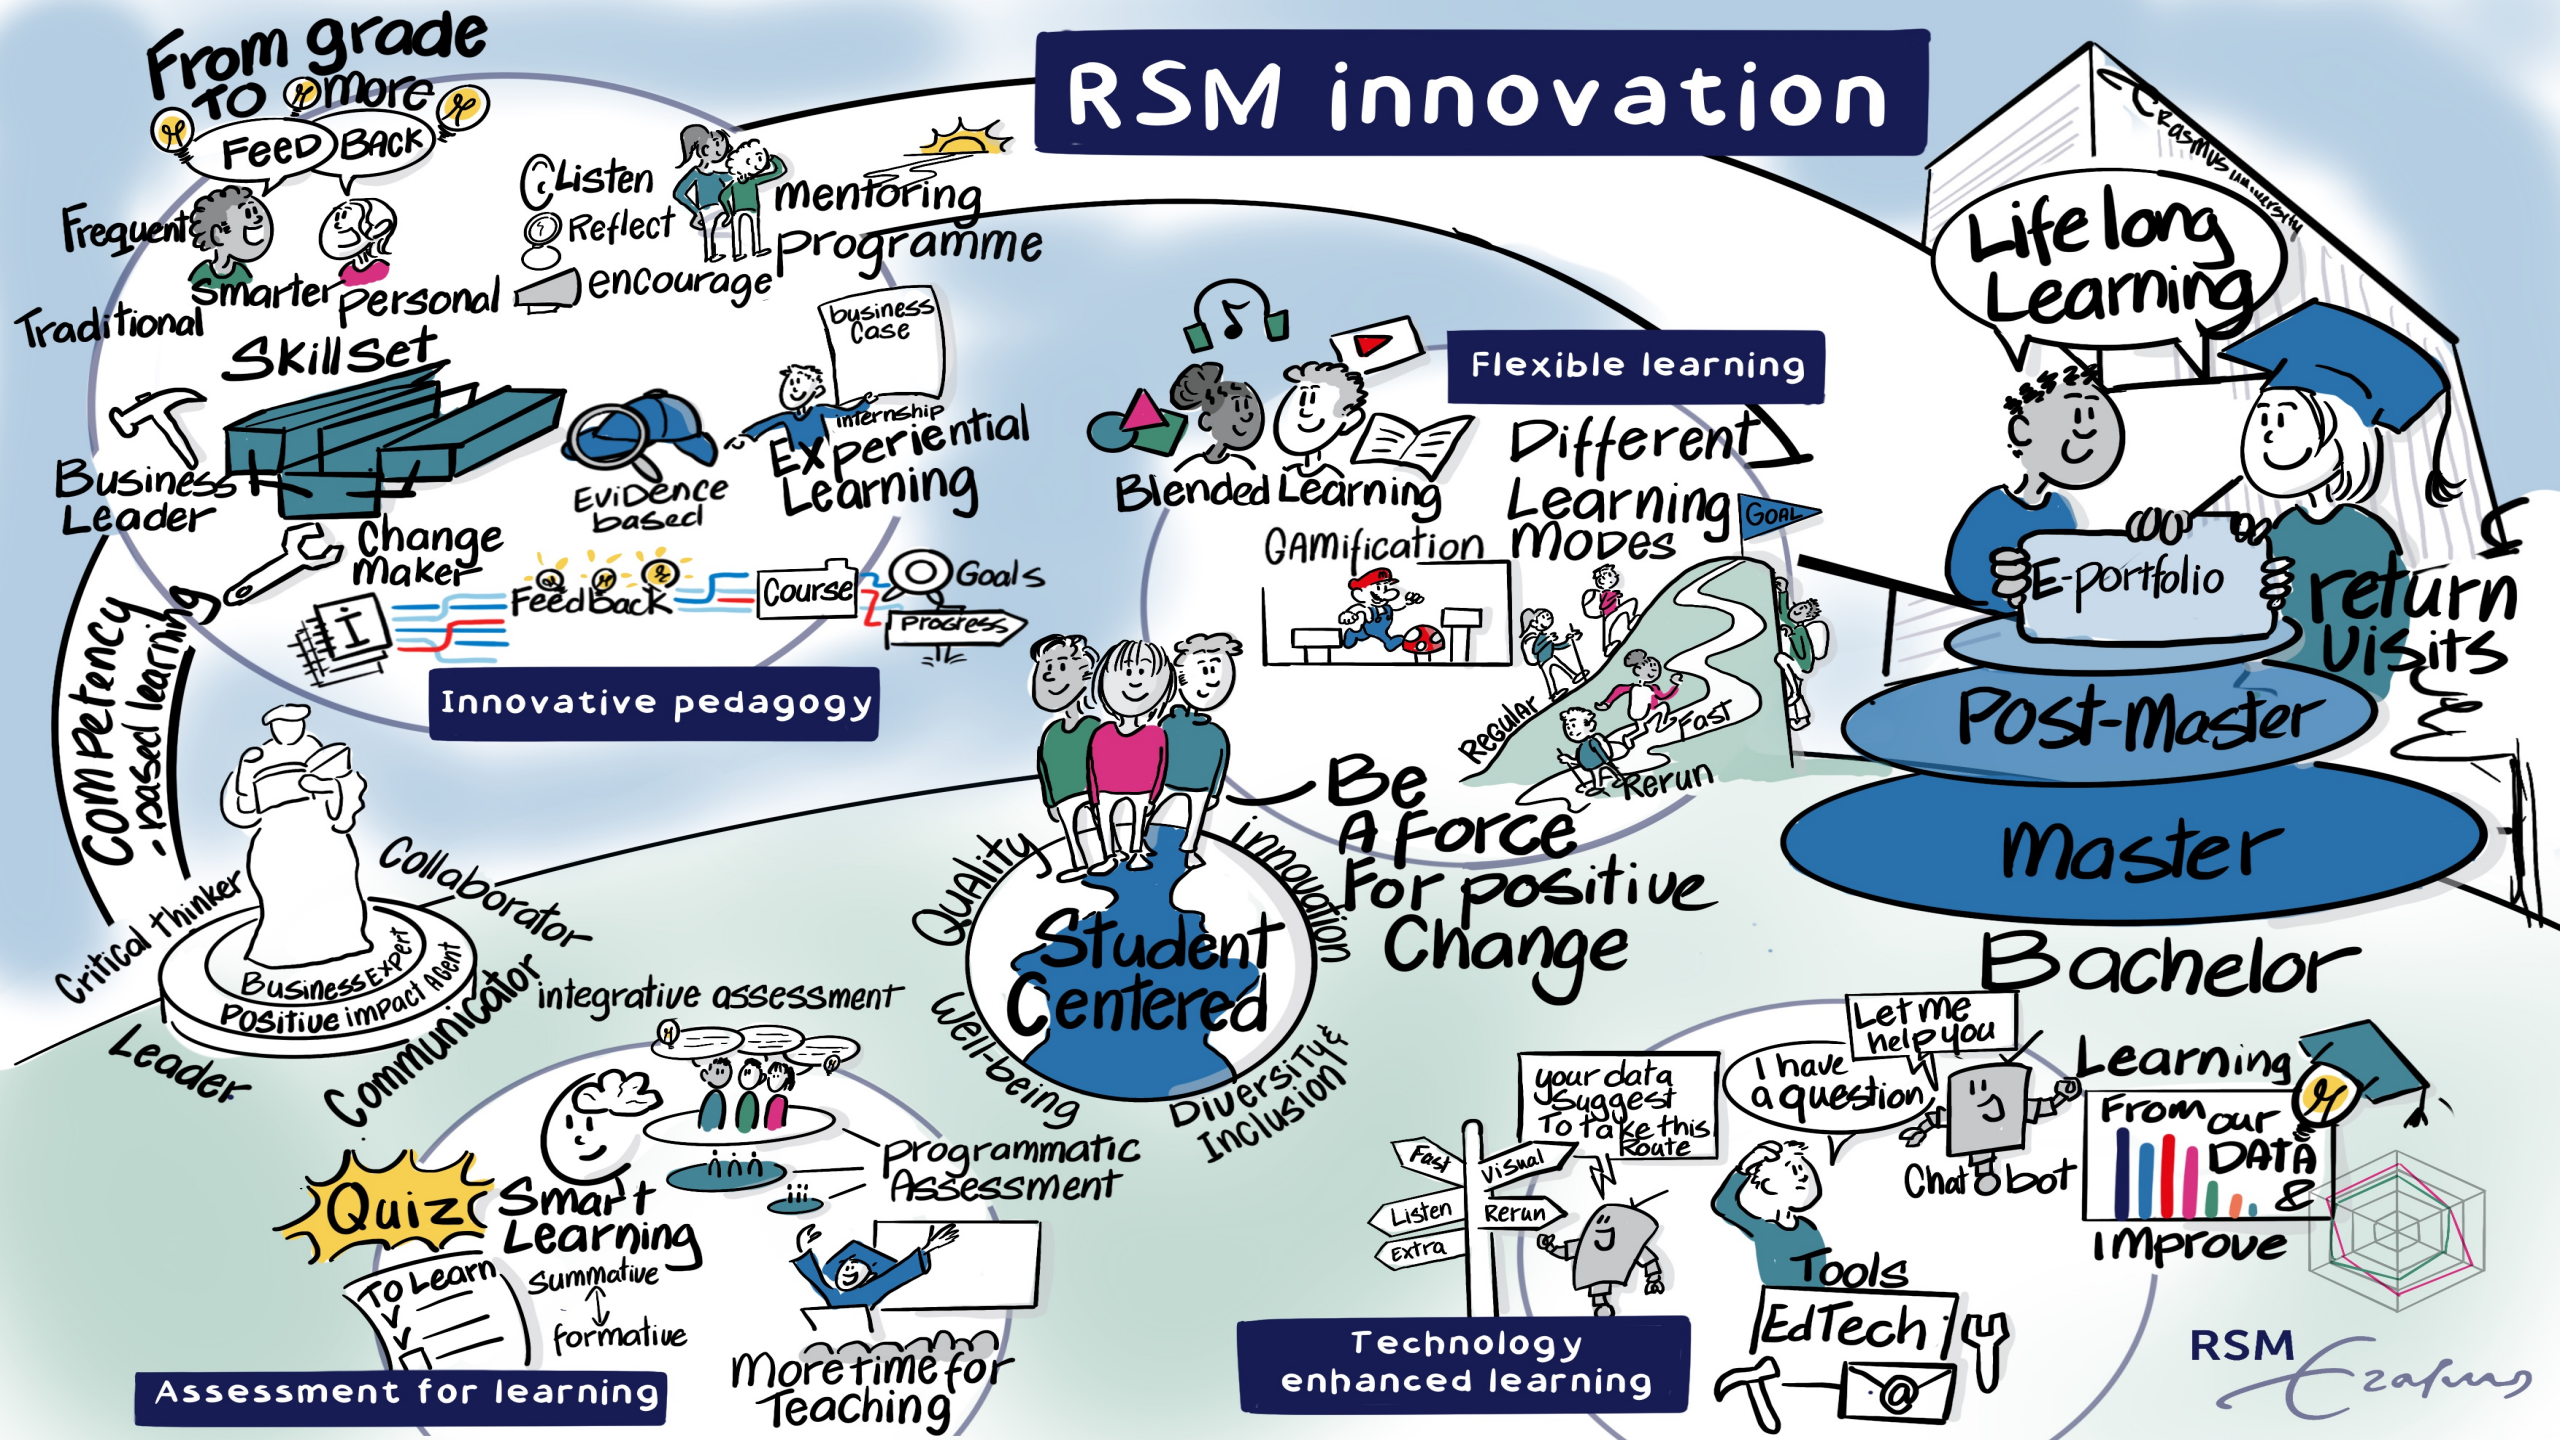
RSM innovation

From grade To more FeedBack
Frequent
Smarter
Personal
Traditional
Skill Set
Business Leader
Change Maker
Listen
Reflect
encourage
mentoring Programme
business Case
internship
Experiential Learning
Evidence based
Feedback
Course
Goals
Progress
Innovative pedagogy

Competency-based learning
Critical thinker
Collaborator
Business Expert
Positive impact Agent
Leader
Communicator

Blended Learning
Flexible learning
Different Learning Modes
GOAL
Gamification
Regular
Fast
Rerun

Erasmus University
Life long Learning
E-portfolio
return visits
Post-Master
Master
Bachelor

Quality
Student Centered
innovation
Well-being
Diversity & Inclusion
Be A force For positive Change

integrative assessment
Programmatic Assessment
Quiz
Smart Learning
summative
formative
To Learn
More time for Teaching
Assessment for learning

your data suggest To take this Route
Fast
Visual
Listen
Rerun
Extra
I have a question
Let me help you
Chat bot
Learning From our DATA & Improve
Tools
EdTech
Technology enhanced learning

RSM
Erasmus